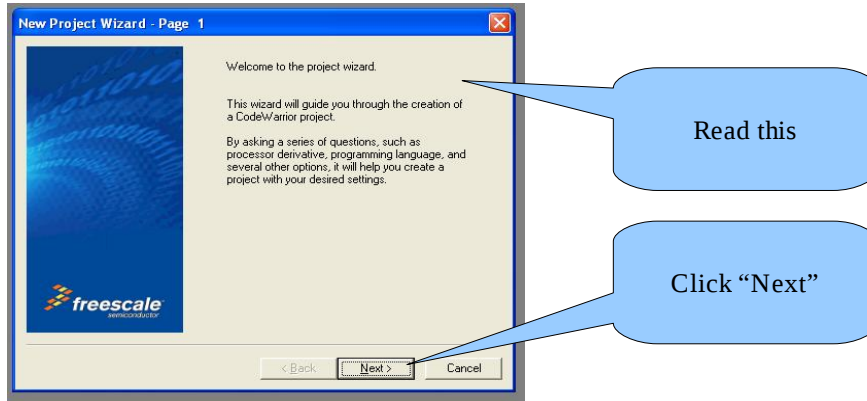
New Project Wizard - Page 1

Welcome to the project wizard.

This wizard will guide you through the creation of a CodeWarrior project.

By asking a series of questions, such as processor derivative, programming language, and several other options, it will help you create a project with your desired settings.

freescale semiconductor

< Back Next > Cancel

Read this

Click “Next”